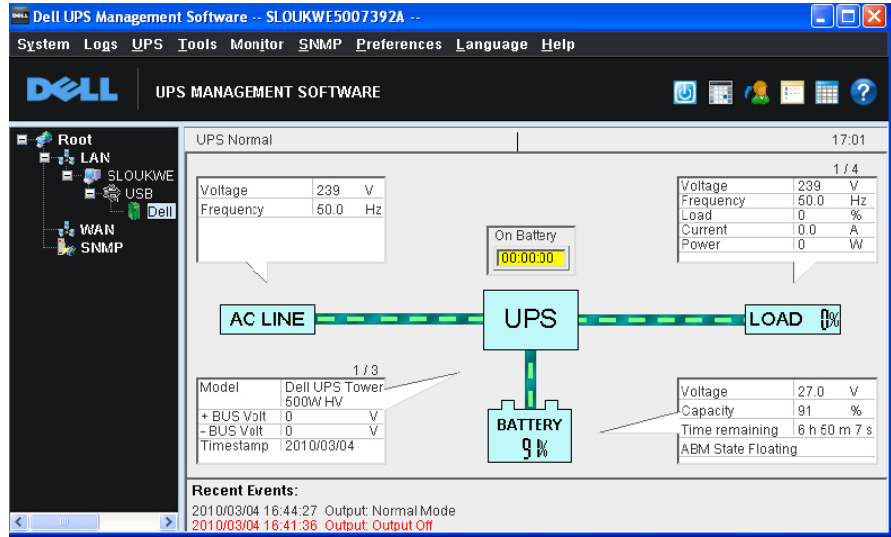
Dell UPS Management Software -- SLOUKWE5007392A --

System Logs UPS Tools Monitor SNMP Preferences Language Help

DELL UPS MANAGEMENT SOFTWARE

Root
LAN
SLOUKWE
USB
Dell
WAN
SNMP

UPS Normal 17:01

| Voltage | 239 | V |
|---|---|---|
| Frequency | 50.0 | Hz |

On Battery
00:00:30

1 / 4

| Voltage | 239 | V |
|---|---|---|
| Frequency | 50.0 | Hz |
| Load | 0 | % |
| Current | 0.0 | A |
| Power | 0 | W |

AC LINE

UPS

LOAD 0%

1 / 3

| Model | Dell UPS Tower 500W HV | |
|---|---|---|
| + BUS Volt | 0 | V |
| - BUS Volt | 0 | V |
| Timestamp | 2010/03/04 | |

BATTERY
91%

| Voltage | 27.0 | V |
|---|---|---|
| Capacity | 91 | % |
| Time remaining | 6 h 50 m 7 s | |
| ABM State Floating | | |

Recent Events:
2010/03/04 16:44:27 Output: Normal Mode
2010/03/04 16:41:36 Output: Output Off